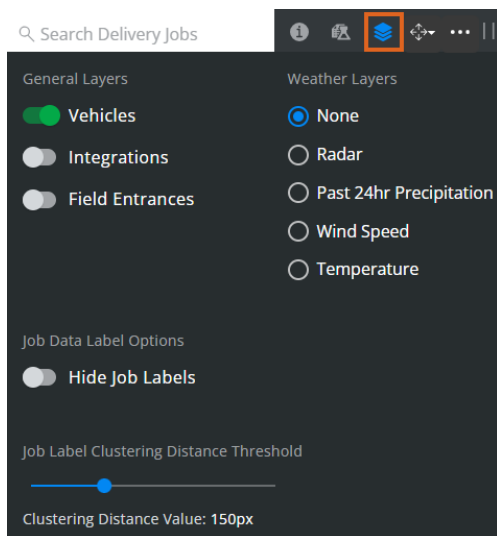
Search Delivery Jobs

General Layers

Vehicles

Integrations

Field Entrances

Weather Layers

None

Radar

Past 24hr Precipitation

Wind Speed

Temperature

Job Data Label Options

Hide Job Labels

Job Label Clustering Distance Threshold

Clustering Distance Value: 150px